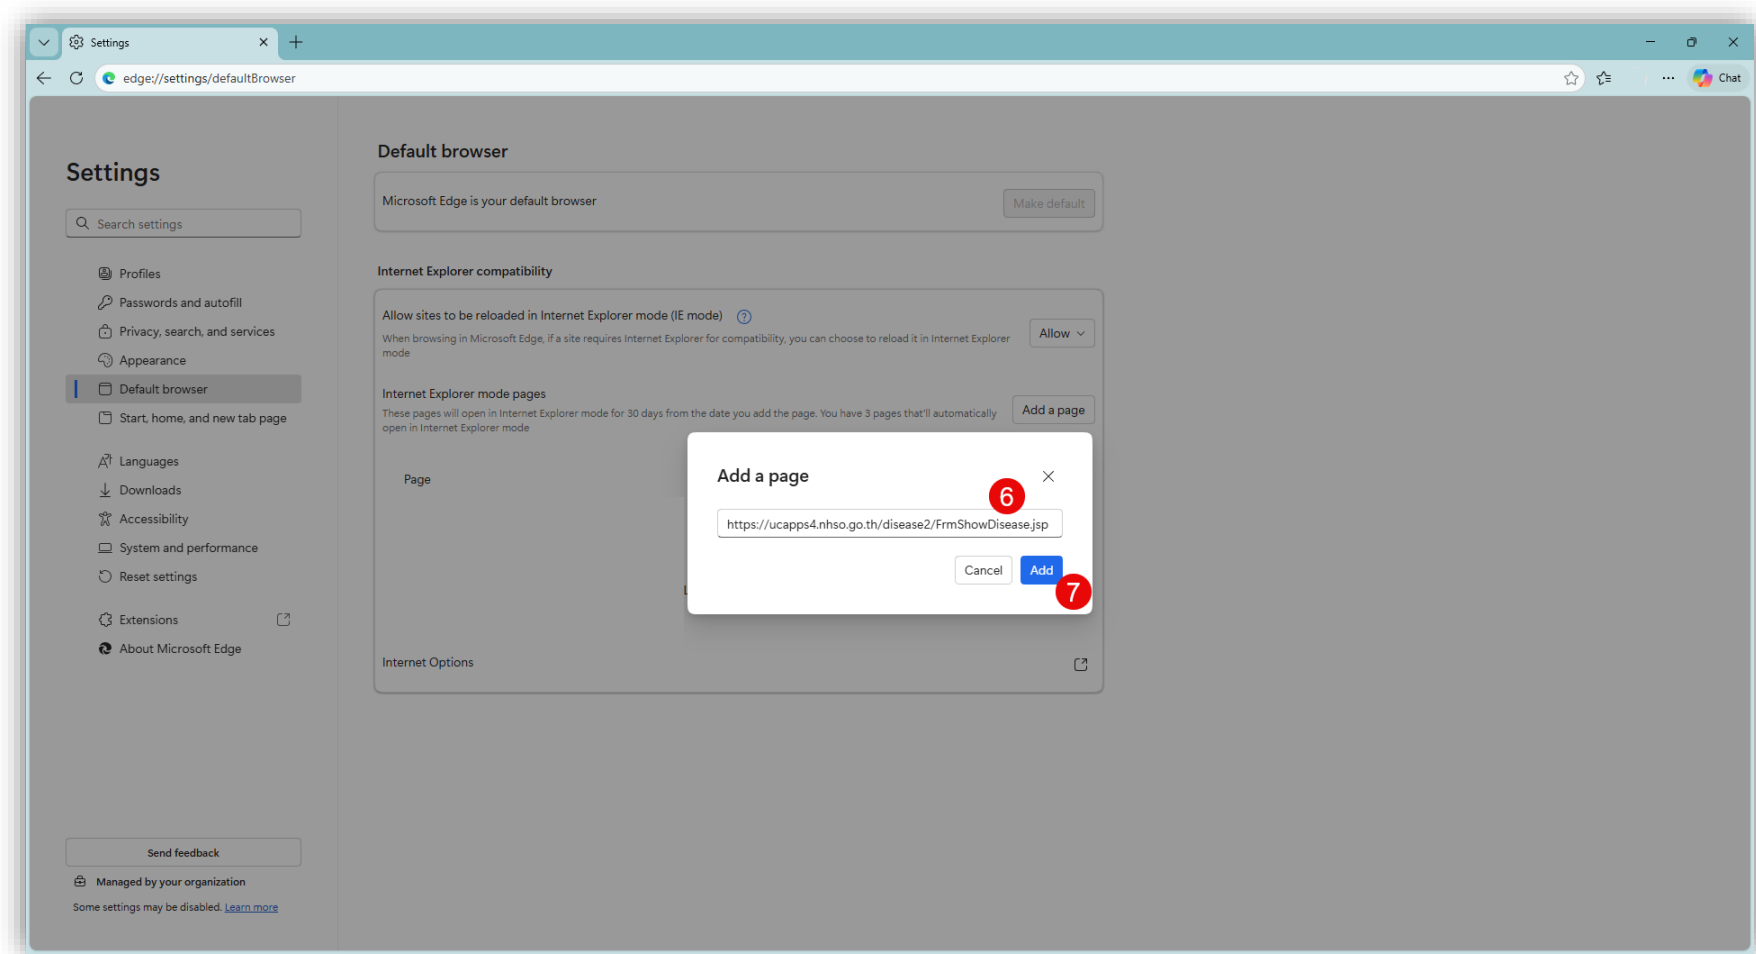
Settings

edge://settings/defaultBrowser

Chat

Settings

Search settings

Profiles
Passwords and autofill
Privacy, search, and services
Appearance
Default browser
Start, home, and new tab page
Languages
Downloads
Accessibility
System and performance
Reset settings
Extensions
About Microsoft Edge

Send feedback
Managed by your organization
Some settings may be disabled. Learn more

Default browser

Microsoft Edge is your default browser
Make default

Internet Explorer compatibility

Allow sites to be reloaded in Internet Explorer mode (IE mode)
When browsing in Microsoft Edge, if a site requires Internet Explorer for compatibility, you can choose to reload it in Internet Explorer mode
Allow

Internet Explorer mode pages
These pages will open in Internet Explorer mode for 30 days from the date you add the page. You have 3 pages that'll automatically open in Internet Explorer mode
Add a page

Page

Internet Options

Add a page
6
https://ucapps4.nhso.go.th/disease2/FrmShowDisease.jsp
Cancel
Add
7